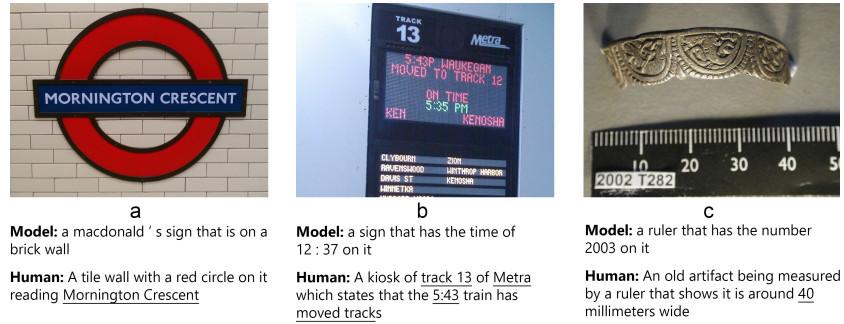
MORNINGTON CRESCENT

a

**Model:** a macdonald ' s sign that is on a brick wall

**Human:** A tile wall with a red circle on it reading Mornington Crescent

TRACK
13
Metra
5:43P WAUKEGAN
MOVED TO TRACK 12
ON TIME
5:35 PM
KEN KENOSHA
CLYBOURN ZION
RAVENSWOOD WINTHROP HARBOR
DAVIS ST KENOSHA
WINNETKA

b

**Model:** a sign that has the time of 12 : 37 on it

**Human:** A kiosk of track 13 of Metra which states that the 5:43 train has moved tracks

10 20 30 40 5
2002 T282

c

**Model:** a ruler that has the number 2003 on it

**Human:** An old artifact being measured by a ruler that shows it is around 40 millimeters wide